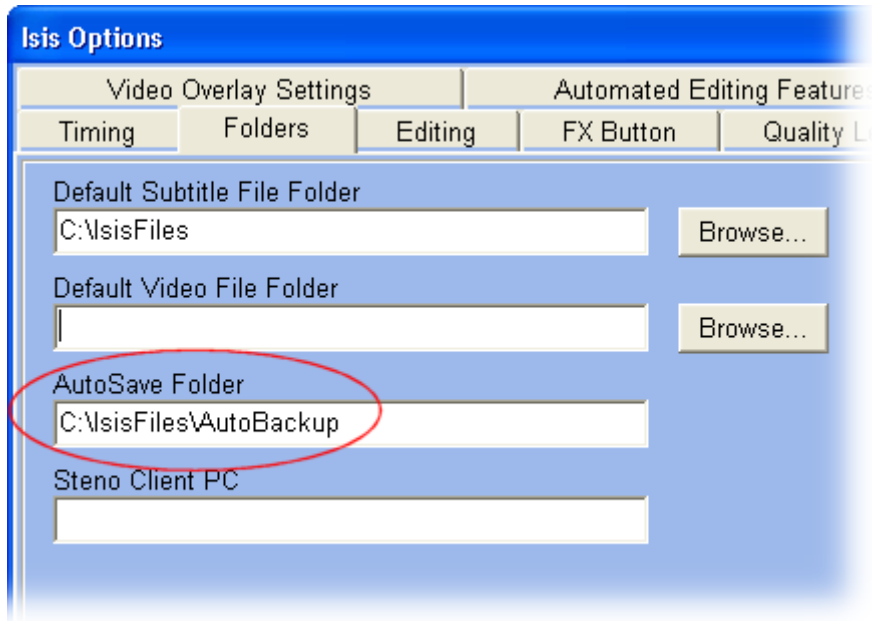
Isis Options

Video Overlay Settings
Automated Editing Feature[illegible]
Timing
Folders
Editing
FX Button
Quality L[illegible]

Default Subtitle File Folder
C:\IsisFiles
Browse...

Default Video File Folder
Browse...

AutoSave Folder
C:\IsisFiles\AutoBackup

Steno Client PC